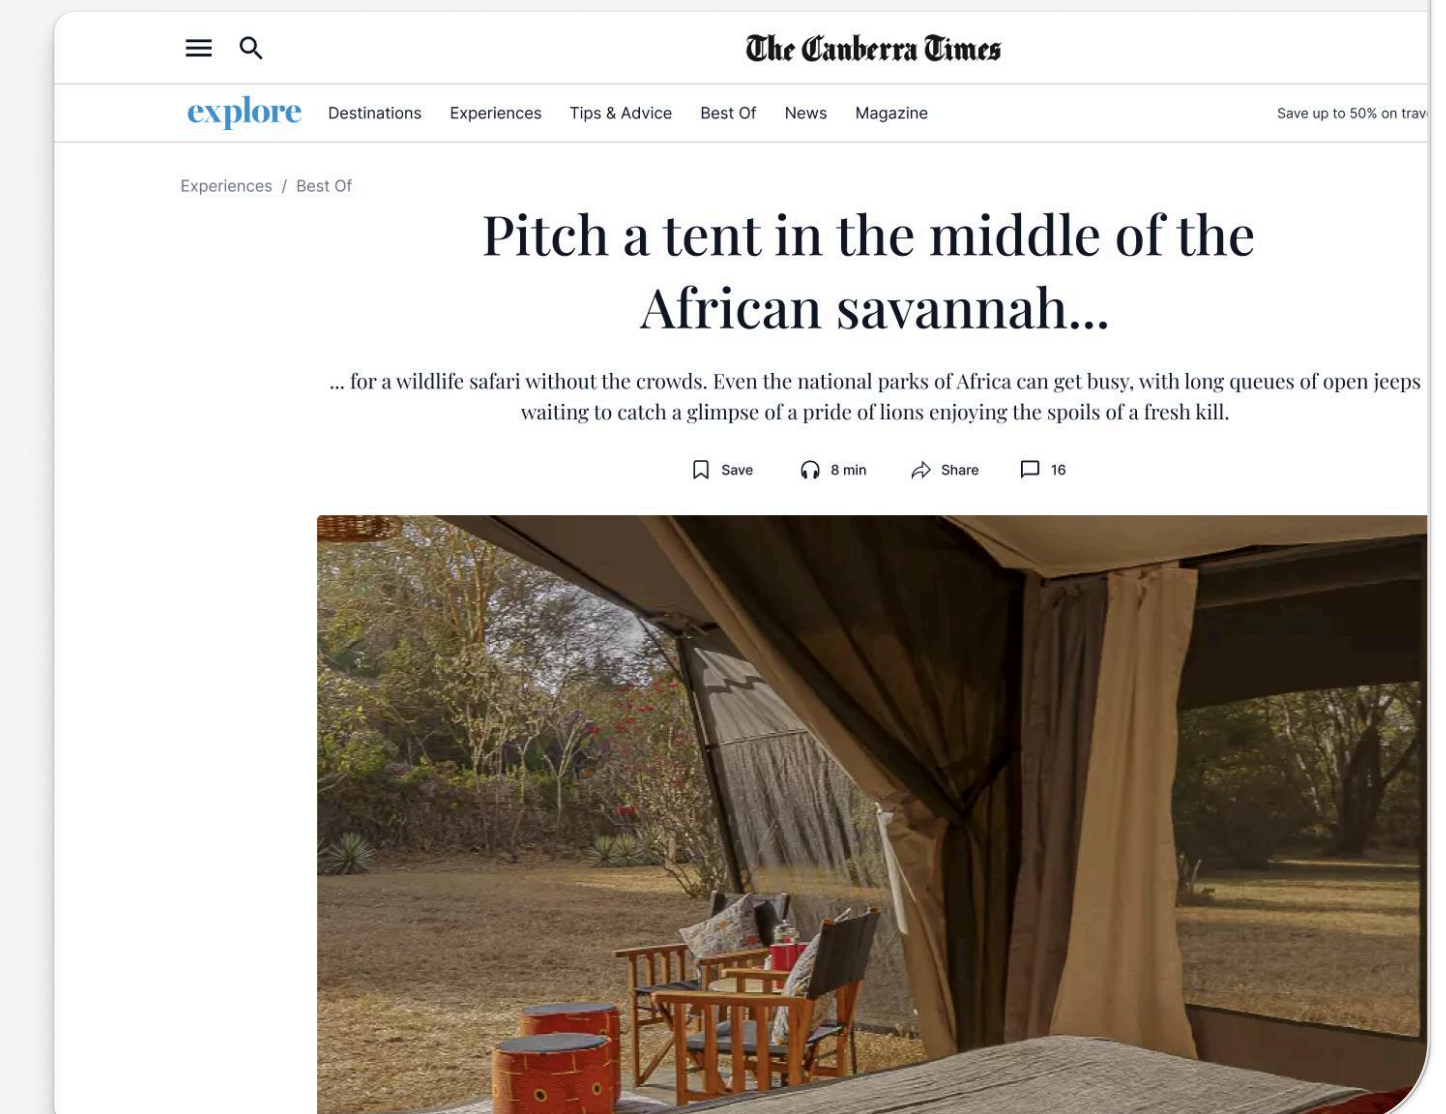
The Canberra Times

explore Destinations Experiences Tips & Advice Best Of News Magazine

Save up to 50% on trav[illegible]

Experiences / Best Of

Pitch a tent in the middle of the African savannah...

... for a wildlife safari without the crowds. Even the national parks of Africa can get busy, with long queues of open jeeps waiting to catch a glimpse of a pride of lions enjoying the spoils of a fresh kill.

Save 8 min Share 16